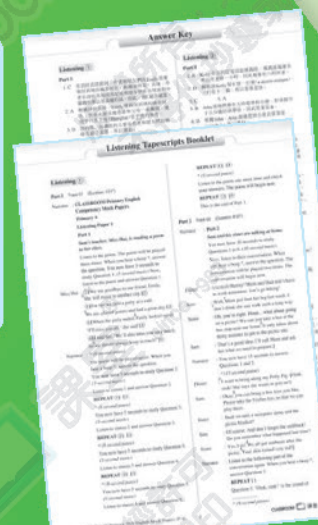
Answer Key

Listening 1

Part 1

Listening 2

Part 1

Listening Tapescripts Booklet

Listening 1

Part 1 Page 43 (Section 4.01)

Narrator: CLASSROOM Primary English Competency Mock Papers

Primary 6

Listening Paper 1

Part 1

Sam's teacher, Miss Hui, is reading a poem in the class.

REPEAT [1] [2]

Part 2 Page 44 (Section 4.02)

Narrator: Sam and his sister are talking at home.

Sam:

Sister:

Sam:

Sister:

Sam:

Narrator: Question 1

REPEAT [3] [4]

REPEAT [5]

REPEAT [1]

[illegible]